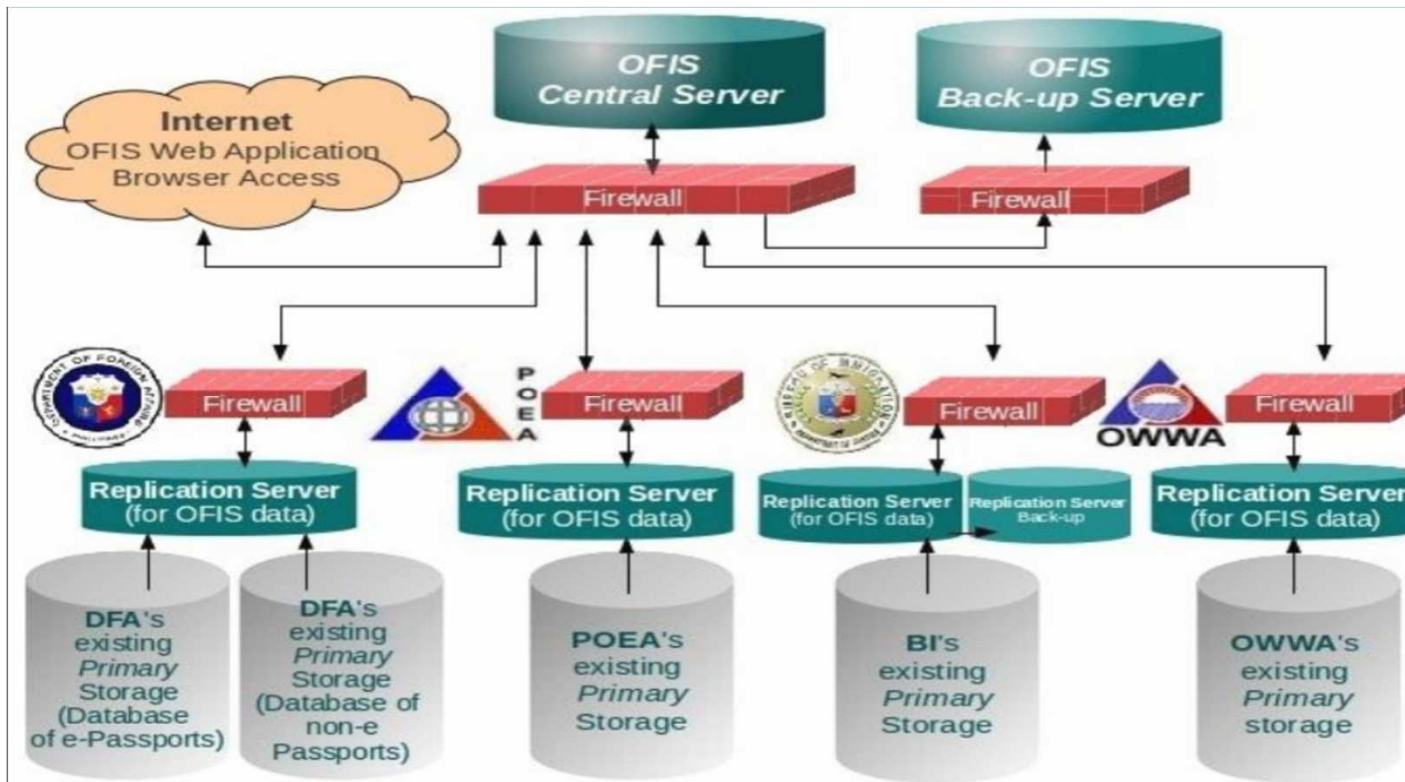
OFIS Central Server

OFIS Back-up Server

Internet
OFIS Web Application Browser Access

Firewall

Firewall

DEPARTMENT OF FOREIGN AFFAIRS PHILIPPINES

Firewall

POEA

Firewall

BUREAU OF IMMIGRATION DEPARTMENT OF JUSTICE

Firewall

OWWA

Firewall

Replication Server (for OFIS data)

Replication Server (for OFIS data)

Replication Server (for OFIS data)

Replication Server Back-up

Replication Server (for OFIS data)

DFA's existing *Primary* Storage (Database of e-Passports)

DFA's existing *Primary* Storage (Database of non-e Passports)

POEA's existing *Primary* Storage

BI's existing *Primary* Storage

OWWA's existing *Primary* storage